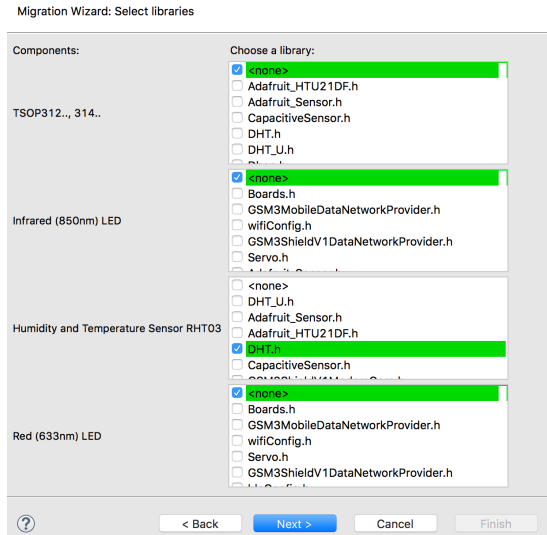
Migration Wizard: Select libraries

Components:

TSOP312.., 314..

Infrared (850nm) LED

Humidity and Temperature Sensor RHT03

Red (633nm) LED

Choose a library:

<none>
Adafruit_HTU21DF.h
Adafruit_Sensor.h
CapacitiveSensor.h
DHT.h
DHT_U.h
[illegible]

<none>
Boards.h
GSM3MobileDataNetworkProvider.h
wifiConfig.h
GSM3ShieldV1DataNetworkProvider.h
Servo.h
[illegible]

<none>
DHT_U.h
Adafruit_Sensor.h
Adafruit_HTU21DF.h
DHT.h
CapacitiveSensor.h
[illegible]

<none>
Boards.h
GSM3MobileDataNetworkProvider.h
wifiConfig.h
Servo.h
GSM3ShieldV1DataNetworkProvider.h
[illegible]

?
< Back
Next >
Cancel
Finish